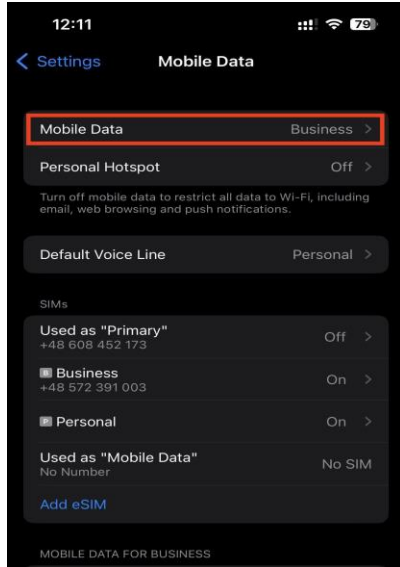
12:11

79

Settings Mobile Data

Mobile Data Business >

Personal Hotspot Off >

Turn off mobile data to restrict all data to Wi-Fi, including email, web browsing and push notifications.

Default Voice Line Personal >

SIMs

Used as "Primary"
+48 608 452 173
Off >

B Business
+48 572 391 003
On >

P Personal On >

Used as "Mobile Data"
No Number
No SIM

Add eSIM

MOBILE DATA FOR BUSINESS